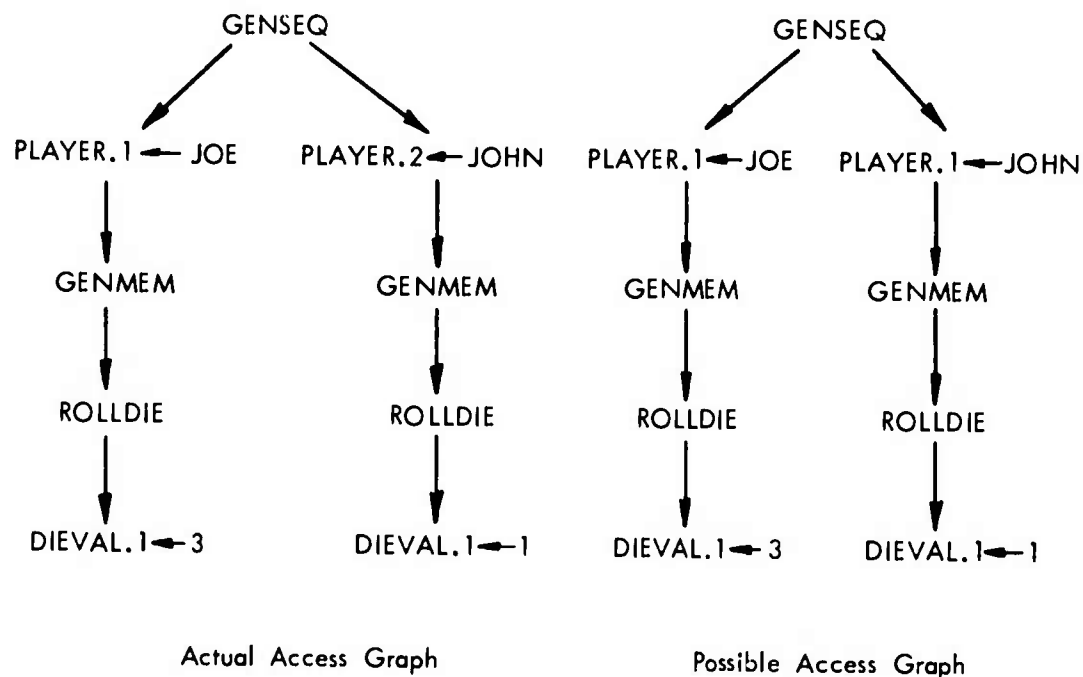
GENSEQ

PLAYER.1 ← JOE

PLAYER.2 ← JOHN

GENMEM

GENMEM

ROLLDIE

ROLLDIE

DIEVAL.1 ← 3

DIEVAL.1 ← 1

Actual Access Graph

GENSEQ

PLAYER.1 ← JOE

PLAYER.1 ← JOHN

GENMEM

GENMEM

ROLLDIE

ROLLDIE

DIEVAL.1 ← 3

DIEVAL.1 ← 1

Possible Access Graph